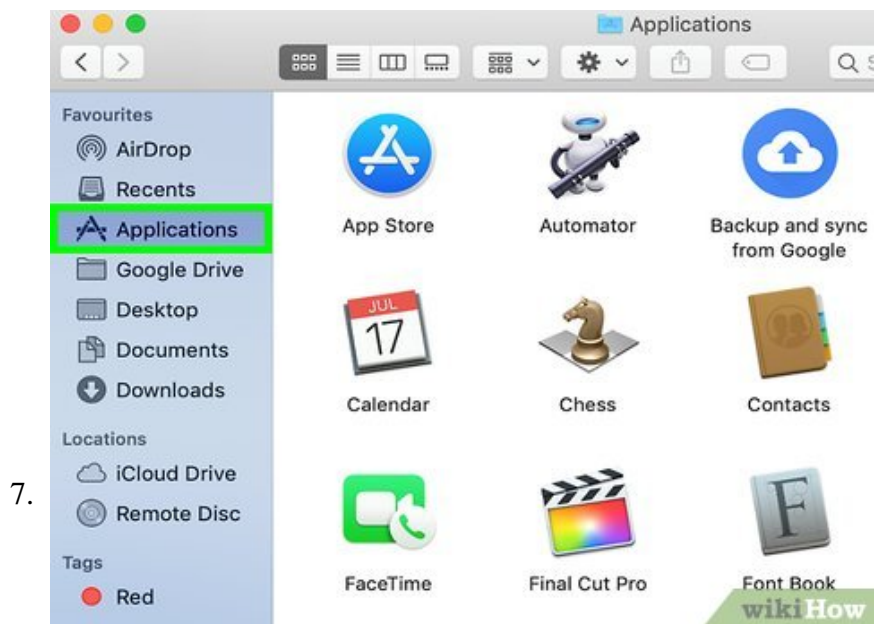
7.

Applications

Favourites
AirDrop
Recents
Applications
Google Drive
Desktop
Documents
Downloads

Locations
iCloud Drive
Remote Disc

Tags
Red

App Store
Automator
Backup and sync from Google
JUL
17
Calendar
Chess
Contacts
FaceTime
Final Cut Pro
Font Book

wikiHow